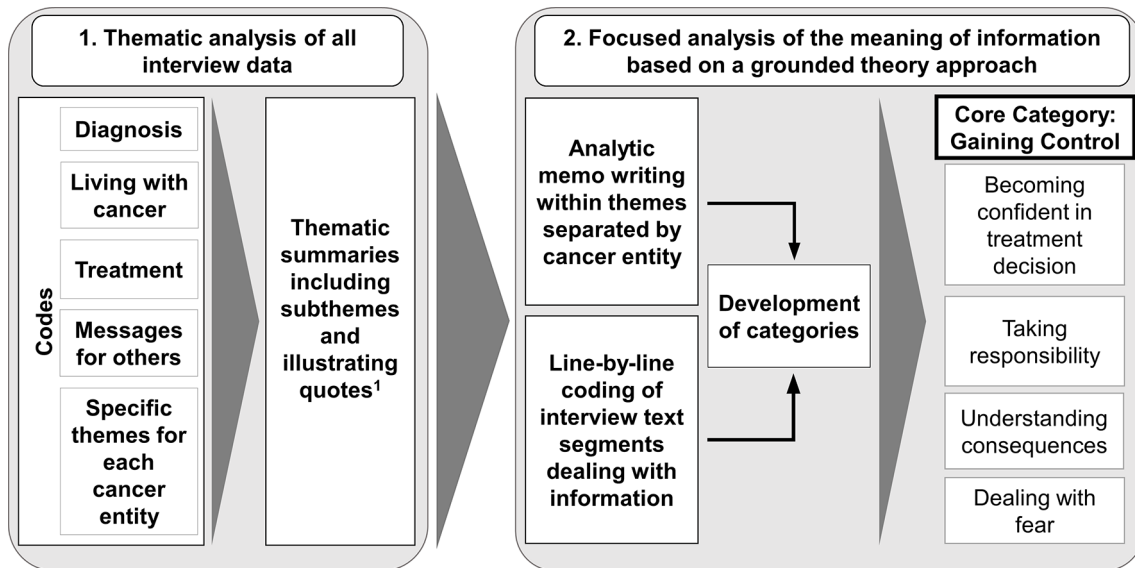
1. Thematic analysis of all interview data

Codes

Diagnosis

Living with cancer

Treatment

Messages for others

Specific themes for each cancer entity

Thematic summaries including subthemes and illustrating quotes$^1$

2. Focused analysis of the meaning of information based on a grounded theory approach

Analytic memo writing within themes separated by cancer entity

Line-by-line coding of interview text segments dealing with information

Development of categories

Core Category: Gaining Control

Becoming confident in treatment decision

Taking responsibility

Understanding consequences

Dealing with fear